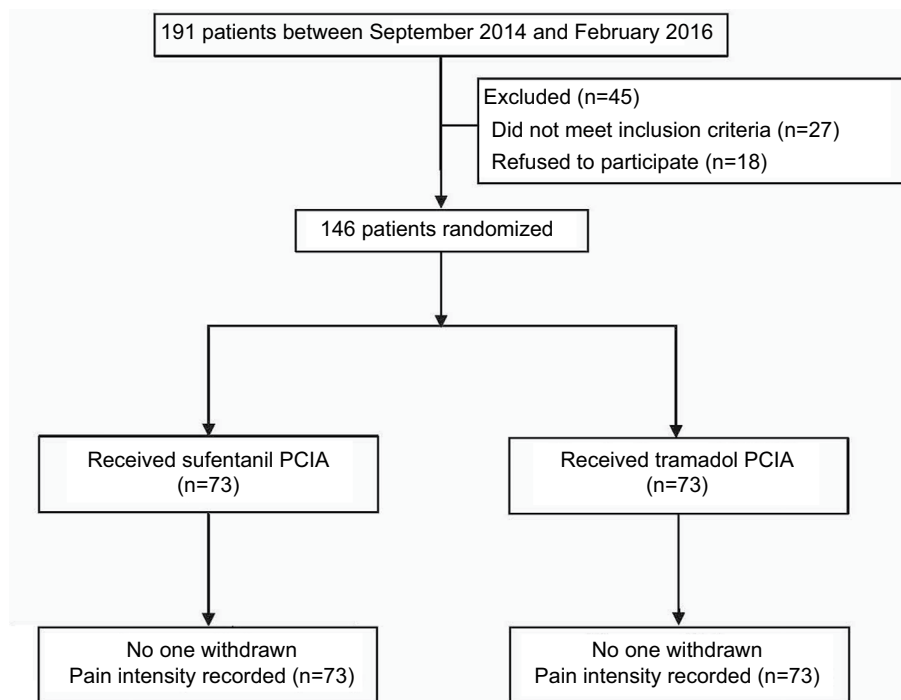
191 patients between September 2014 and February 2016

Excluded (n=45)
Did not meet inclusion criteria (n=27)
Refused to participate (n=18)

146 patients randomized

Received sufentanil PCIA
(n=73)

Received tramadol PCIA
(n=73)

No one withdrawn
Pain intensity recorded (n=73)

No one withdrawn
Pain intensity recorded (n=73)